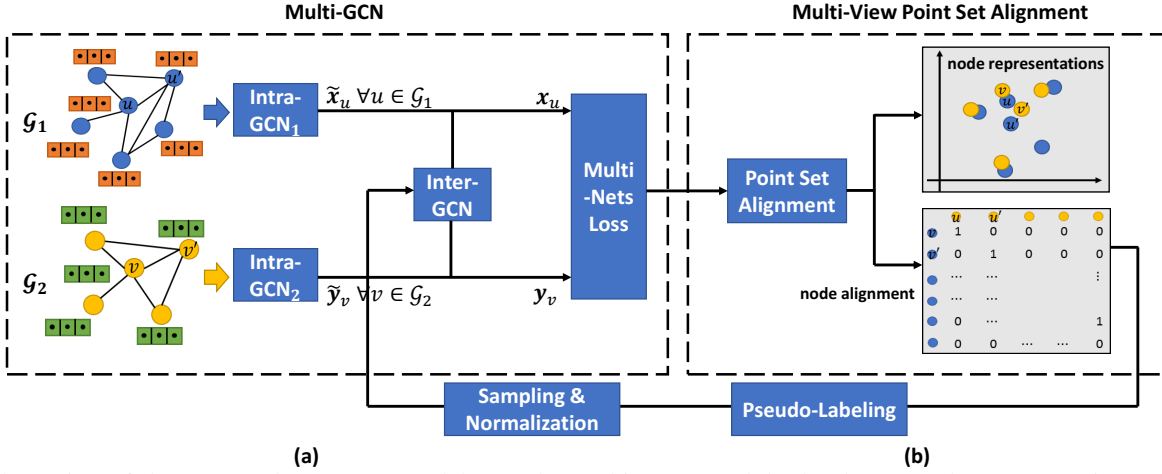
Multi-GCN

Multi-View Point Set Alignment

$u'$

$u$

$\mathcal{G}_1$

Intra-GCN$_1$

$\widetilde{\boldsymbol{x}}_u\ \forall u \in \mathcal{G}_1$

$\boldsymbol{x}_u$

Inter-GCN

Multi-Nets Loss

$v$

$v'$

$\mathcal{G}_2$

Intra-GCN$_2$

$\widetilde{\boldsymbol{y}}_v\ \forall v \in \mathcal{G}_2$

$\boldsymbol{y}_v$

Point Set Alignment

node representations

$v$

$v'$

$u$

$u'$

node alignment

| | $u$ | $u'$ | | | |
|---|---|---|---|---|---|
| $v$ | 1 | 0 | 0 | 0 | 0 |
| $v'$ | 0 | 1 | 0 | 0 | 0 |
| | ... | ... | | | ⋮ |
| | ... | ... | | | |
| | 0 | ... | | | 1 |
| | 0 | 0 | ... | ... | 0 |

Sampling & Normalization

Pseudo-Labeling

(a)

(b)